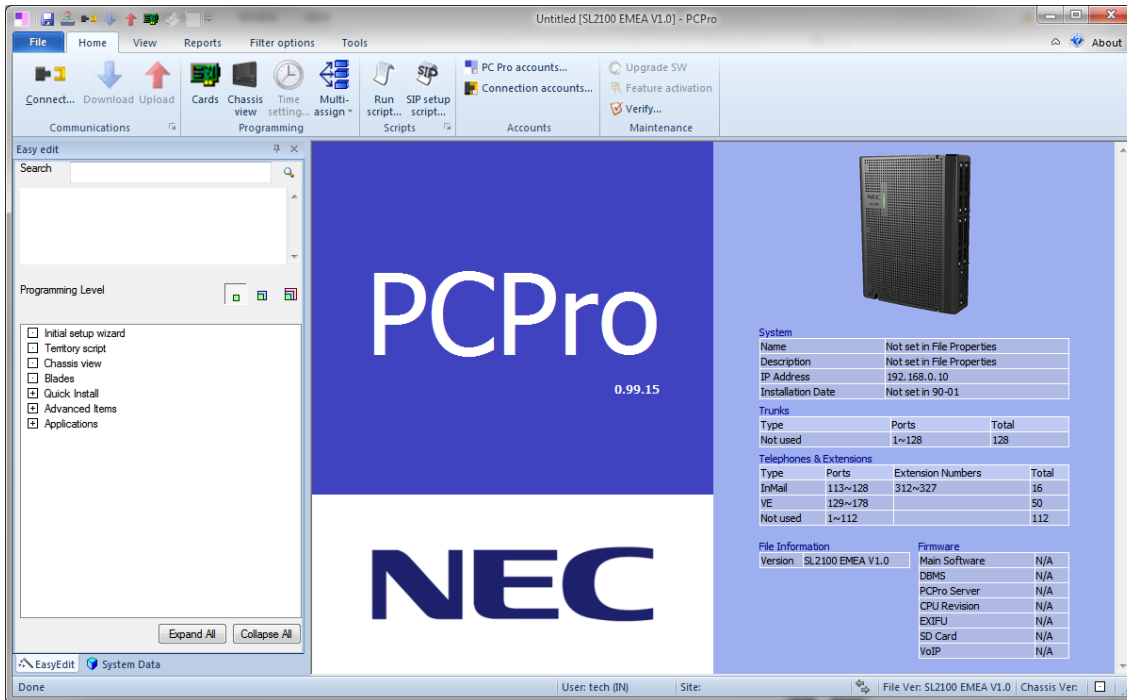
Untitled [SL2100 EMEA V1.0] - PCPro

File Home View Reports Filter options Tools

About

Connect... Download Upload
Communications

Cards Chassis view Time setting... Multi-assign
Programming

Run script... SIP setup script...
Scripts

PC Pro accounts...
Connection accounts...
Accounts

Upgrade SW
Feature activation
Verify...
Maintenance

Easy edit

Search

Programming Level

Initial setup wizard
Territory script
Chassis view
Blades
Quick Install
Advanced Items
Applications

Expand All Collapse All

EasyEdit System Data

PCPro

0.99.15

NEC

System

| Name | Not set in File Properties |
|---|---|
| Description | Not set in File Properties |
| IP Address | 192.168.0.10 |
| Installation Date | Not set in 90-01 |

Trunks

| Type | Ports | Total |
|---|---|---|
| Not used | 1~128 | 128 |

Telephones & Extensions

| Type | Ports | Extension Numbers | Total |
|---|---|---|---|
| InMail | 113~128 | 312~327 | 16 |
| VE | 129~178 | | 50 |
| Not used | 1~112 | | 112 |

File Information

| Version | SL2100 EMEA V1.0 |
|---|---|

Firmware

| Main Software | N/A |
|---|---|
| DBMS | N/A |
| PCPro Server | N/A |
| CPU Revision | N/A |
| EXIFU | N/A |
| SD Card | N/A |
| VoIP | N/A |

Done User: tech (IN) Site: File Ver: SL2100 EMEA V1.0 Chassis Ver: